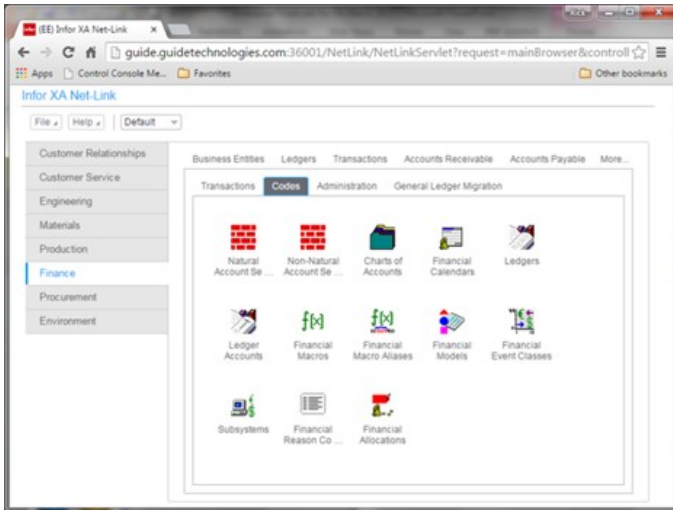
(EE) Infor XA Net-Link ×

guide.guidetechnologies.com:36001/NetLink/NetLinkServlet?request=mainBrowser&controll

Apps Control Console Me... Favorites Other bookmarks

Infor XA Net-Link

File Help Default

Customer Relationships
Customer Service
Engineering
Materials
Production
Finance
Procurement
Environment

Business Entities Ledgers Transactions Accounts Receivable Accounts Payable More...

Transactions Codes Administration General Ledger Migration

Natural Account Se ...
Non-Natural Account Se ...
Charts of Accounts
Financial Calendars
Ledgers

Ledger Accounts
Financial Macros
Financial Macro Aliases
Financial Models
Financial Event Classes

Subsystems
Financial Reason Co ...
Financial Allocations